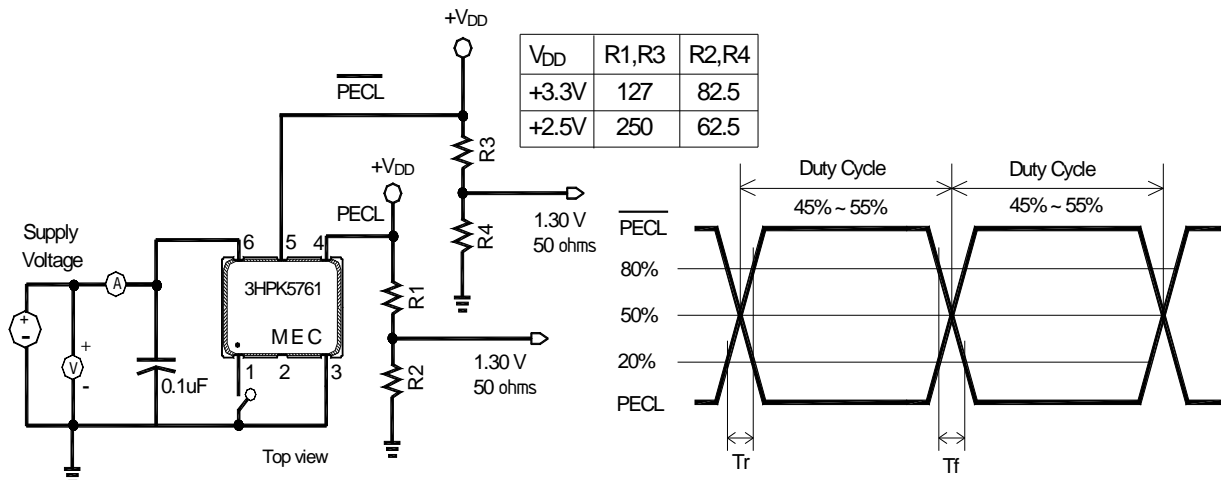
$+V_{DD}$

| $V_{DD}$ | R1,R3 | R2,R4 |
|---|---|---|
| +3.3V | 127 | 82.5 |
| +2.5V | 250 | 62.5 |

$\overline{PECL}$

R3

R4

$+V_{DD}$

PECL

1.30 V 50 ohms

Supply Voltage

6 5 4

A

3HPK5761

R1

MEC

+

V

-

0.1uF

1 2 3

R2

1.30 V 50 ohms

Top view

Duty Cycle

45% ~ 55%

Duty Cycle

45% ~ 55%

$\overline{PECL}$

80%

50%

20%

PECL

Tr

Tf